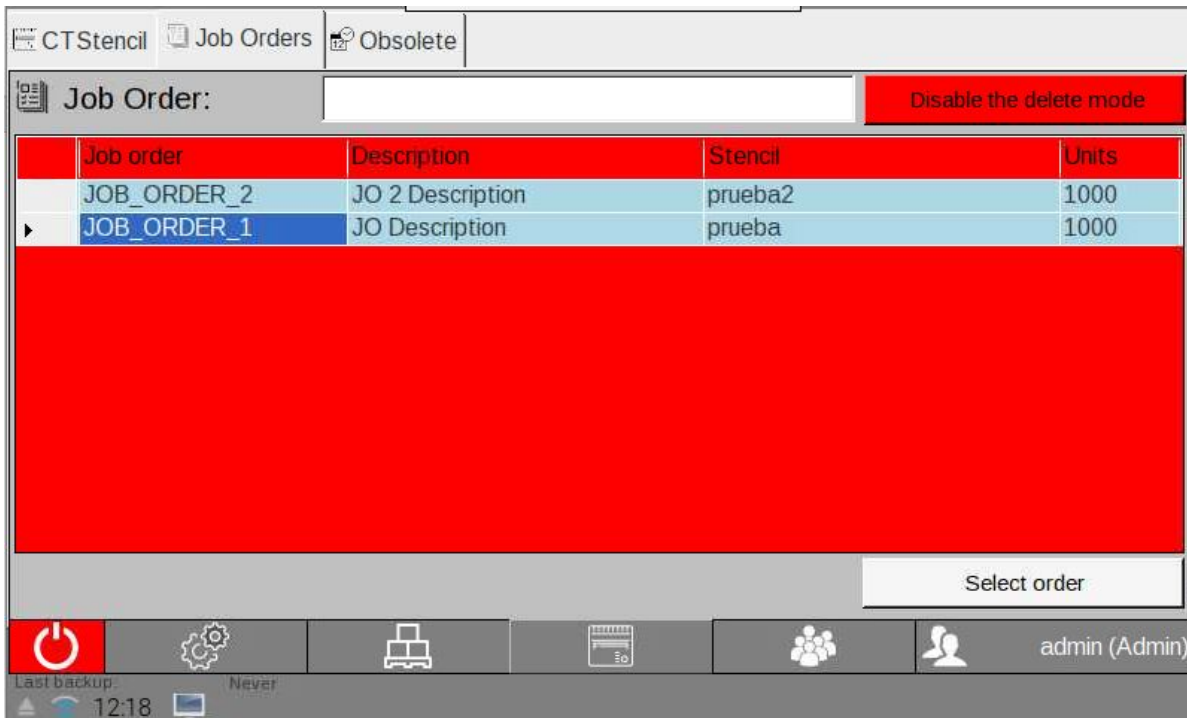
CTStencil Job Orders Obsolete

Job Order:

Disable the delete mode

| Job order | Description | Stencil | Units |
|---|---|---|---|
| JOB_ORDER_2 | JO 2 Description | prueba2 | 1000 |
| JOB_ORDER_1 | JO Description | prueba | 1000 |

Select order

admin (Admin)

Last backup: Never

12:18